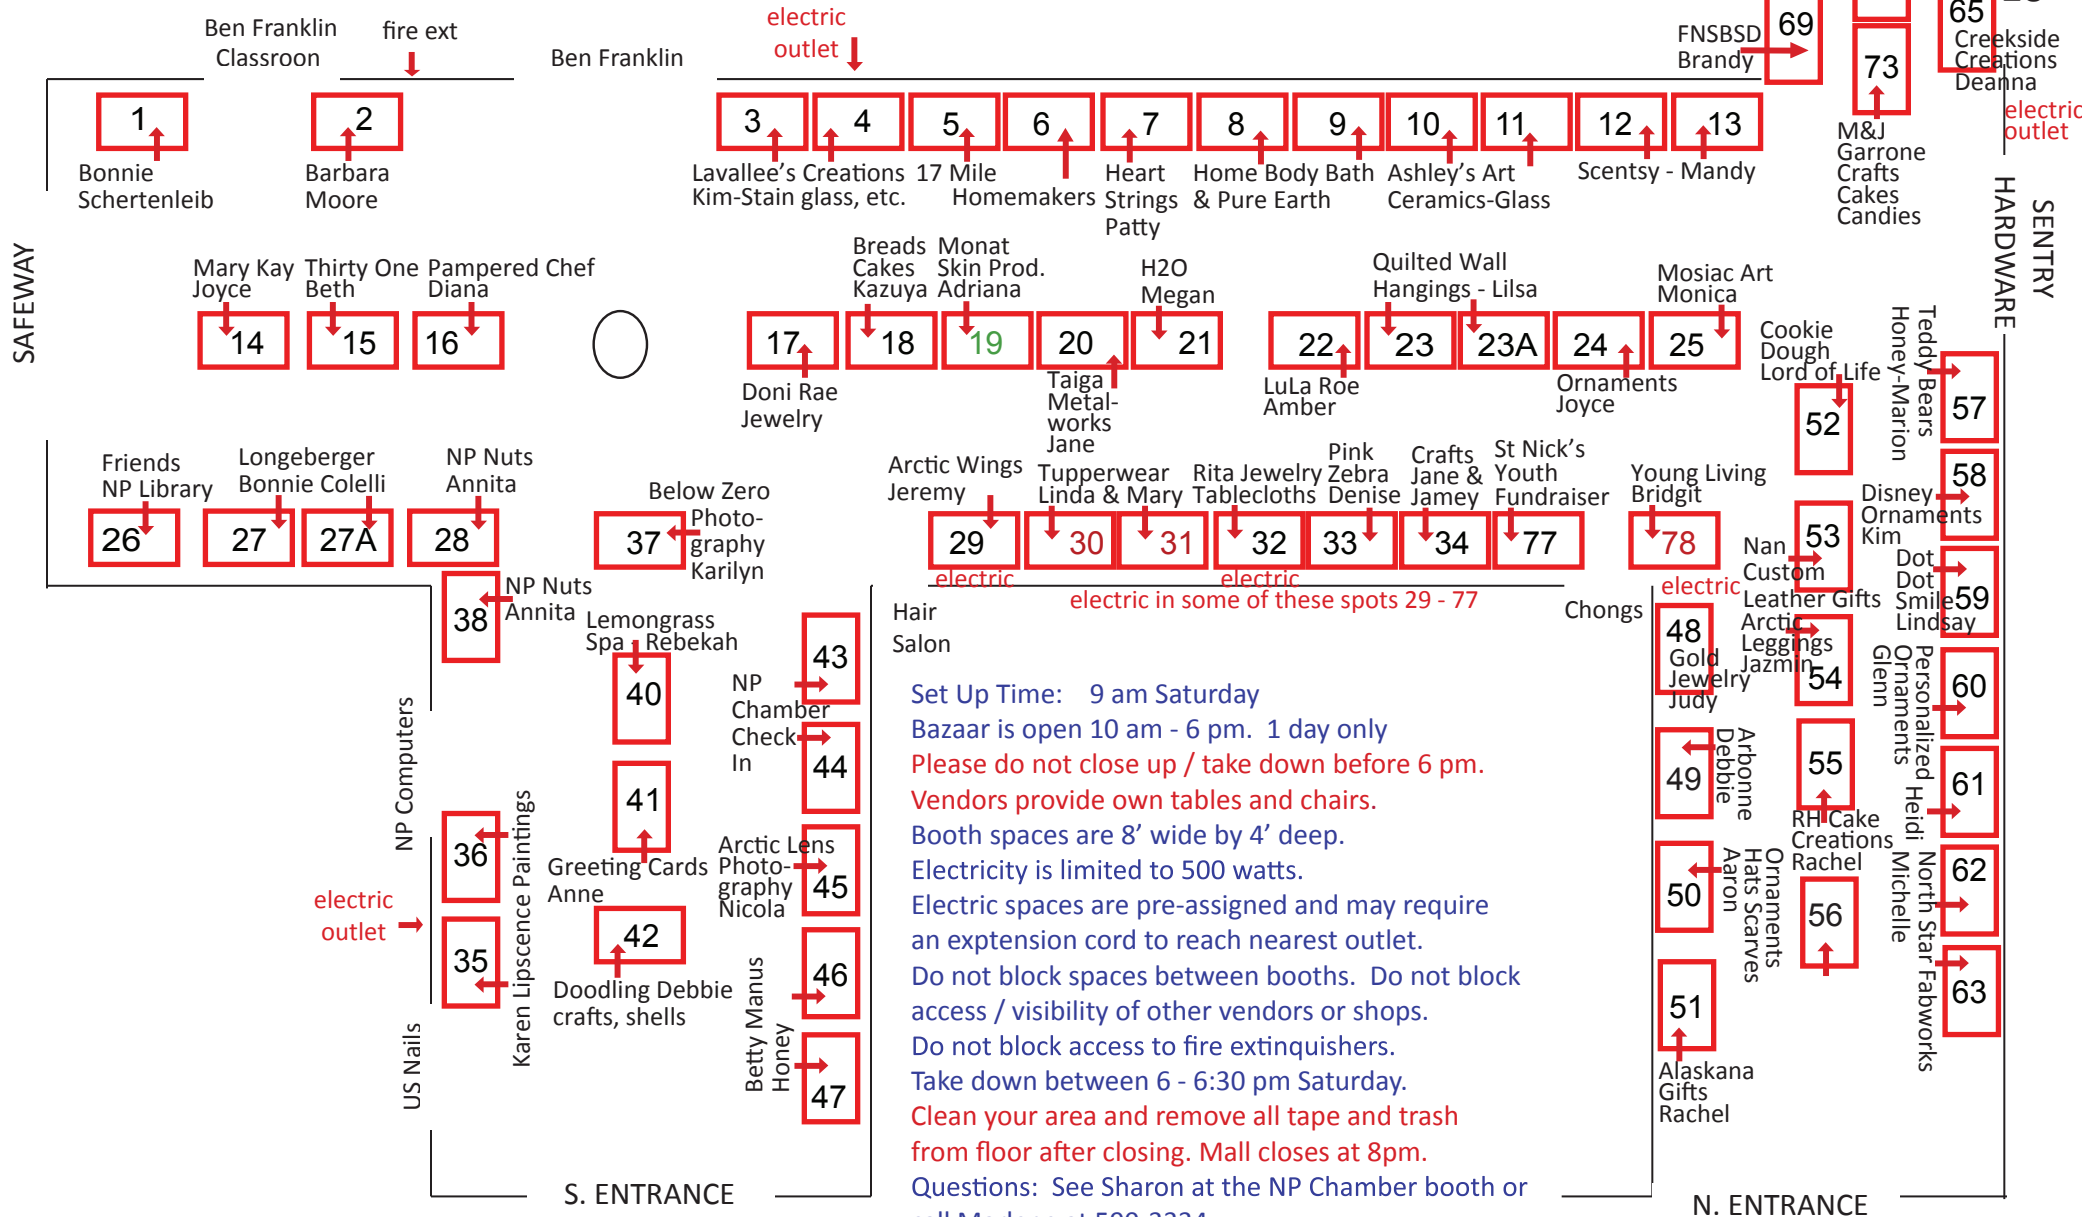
Ben Franklin Classroon

fire ext

Ben Franklin

electric outlet

FNSBSD Brandy

69

65

73

Creekside Creations Deanna

electric outlet

1

Bonnie Schertenleib

2

Barbara Moore

3

4

Lavallee's Creations Kim-Stain glass, etc.

5

17 Mile

6

Homemakers

7

Heart Strings Patty

8

Home Body Bath & Pure Earth

9

10

Ashley's Art Ceramics-Glass

11

12

13

Scentsy - Mandy

M&J Garrone Crafts Cakes Candies

SAFEWAY

HARDWARE

SENTRY

Mary Kay Joyce

14

Thirty One Beth

15

Pampered Chef Diana

16

Breads Cakes Kazuya

18

Monat Skin Prod. Adriana

19

17

Doni Rae Jewelry

20

Taiga Metal-works Jane

H2O Megan

21

Quilted Wall Hangings - Lilsa

22

LuLa Roe Amber

23

23A

24

Ornaments Joyce

Mosiac Art Monica

25

Cookie Dough Lord of Life

52

Teddy Bears Honey-Marion

57

Friends NP Library

26

Longeberger Bonnie Colelli

27

27A

NP Nuts Annita

28

Below Zero Photo-graphy Karilyn

37

Arctic Wings Jeremy

29

Tupperwear Linda & Mary

30

31

Rita Jewelry Tablecloths

32

Pink Zebra Denise

33

Crafts Jane & Jamey

34

St Nick's Youth Fundraiser

77

Young Living Bridgit

78

53

Disney Ornaments Kim

58

electric

electric

electric in some of these spots 29 - 77

Chongs

electric

Nan Custom Leather Gifts

Dot Dot Smile Lindsay

59

38

NP Nuts Annita

Lemongrass Spa - Rebekah

40

43

NP Chamber Check In

44

Hair Salon

48

Gold Jewelry Judy

Arctic Leggings Jazmin

54

Personalized Ornaments Glenn

60

Set Up Time: 9 am Saturday

Bazaar is open 10 am - 6 pm. 1 day only

Please do not close up / take down before 6 pm.

Vendors provide own tables and chairs.

Booth spaces are 8' wide by 4' deep.

Electricity is limited to 500 watts.

Electric spaces are pre-assigned and may require an exptension cord to reach nearest outlet.

Do not block spaces between booths. Do not block access / visibility of other vendors or shops.

Do not block access to fire extinguishers.

Take down between 6 - 6:30 pm Saturday.

Clean your area and remove all tape and trash from floor after closing. Mall closes at 8pm.

Questions: See Sharon at the NP Chamber booth or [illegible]

NP Computers

36

Karen Lipscence Paintings

41

Greeting Cards Anne

Arctic Lens Photo-graphy Nicola

45

49

Arbonne Debbie

55

RH Cake Creations Rachel

Heidi

61

electric outlet

35

42

Doodling Debbie crafts, shells

46

Betty Manus Honey

47

50

Ornaments Hats Scarves Aaron

56

North Star Fabworks Michelle

62

63

51

Alaskana Gifts Rachel

US Nails

S. ENTRANCE

N. ENTRANCE